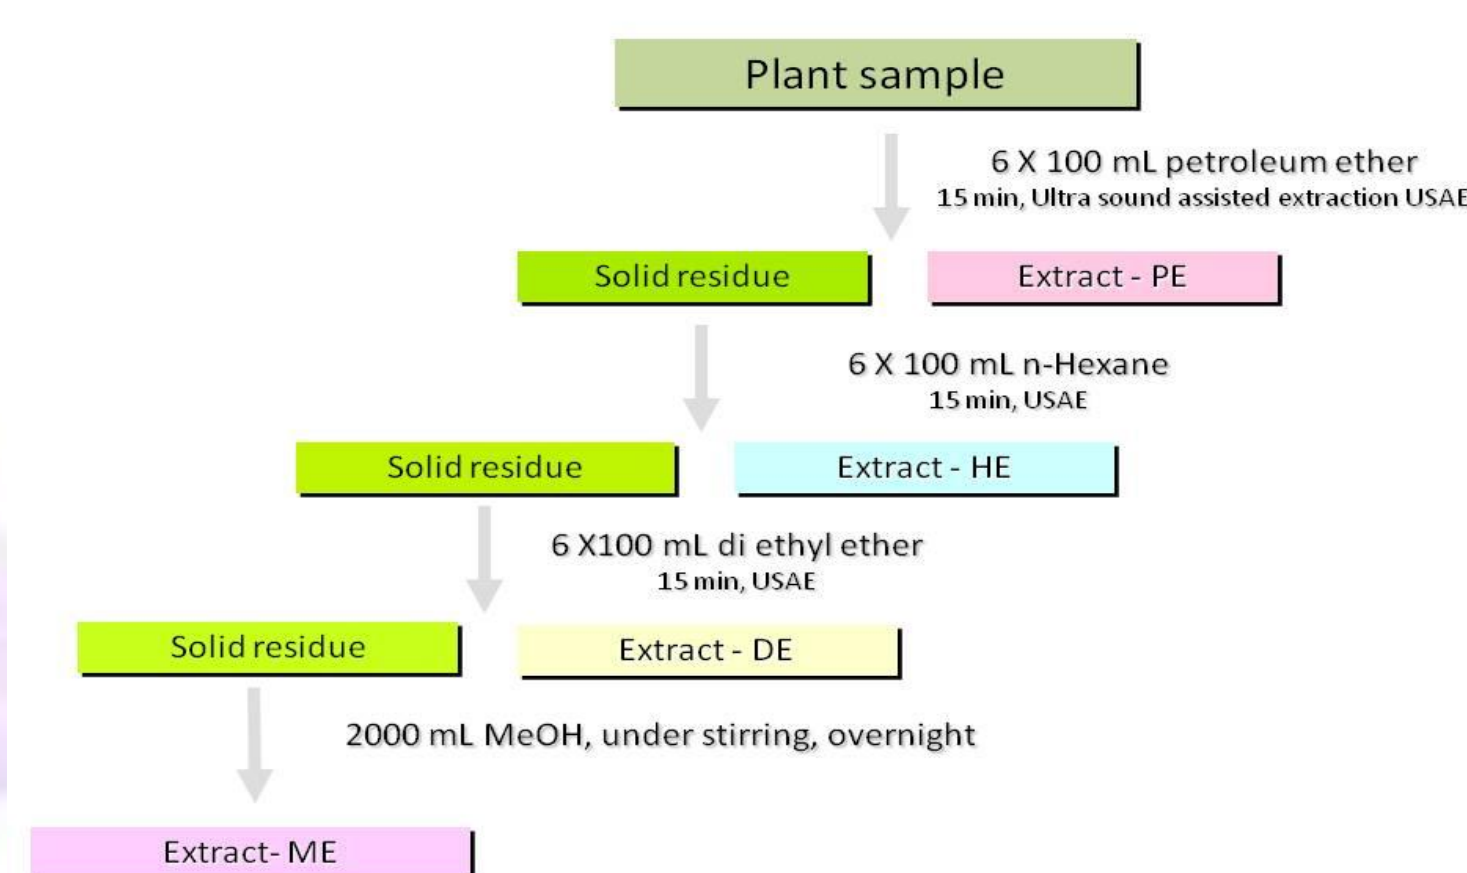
Plant sample

6 X 100 mL petroleum ether
15 min, Ultra sound assisted extraction USAE

Solid residue

Extract - PE

6 X 100 mL n-Hexane
15 min, USAE

Solid residue

Extract - HE

6 X100 mL di ethyl ether
15 min, USAE

Solid residue

Extract - DE

2000 mL MeOH, under stirring, overnight

Extract- ME